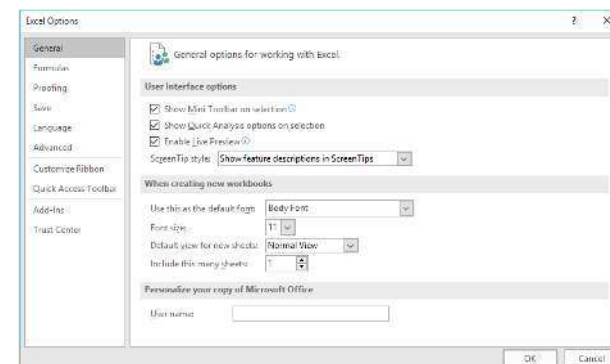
Excel Options

?

×

General

Formulas

Proofing

Save

Language

Advanced

Customize Ribbon

Quick Access Toolbar

Add-Ins

Trust Center

General options for working with Excel.

User interface options

Show Mini Toolbar on selection

Show Quick Analysis options on selection

Enable Live Preview

ScreenTip style: Show feature descriptions in ScreenTips

When creating new workbooks

Use this as the default font: Body Font

Font size: 11

Default view for new sheets: Normal View

Include this many sheets: 1

Personalize your copy of Microsoft Office

User name:

OK

Cancel